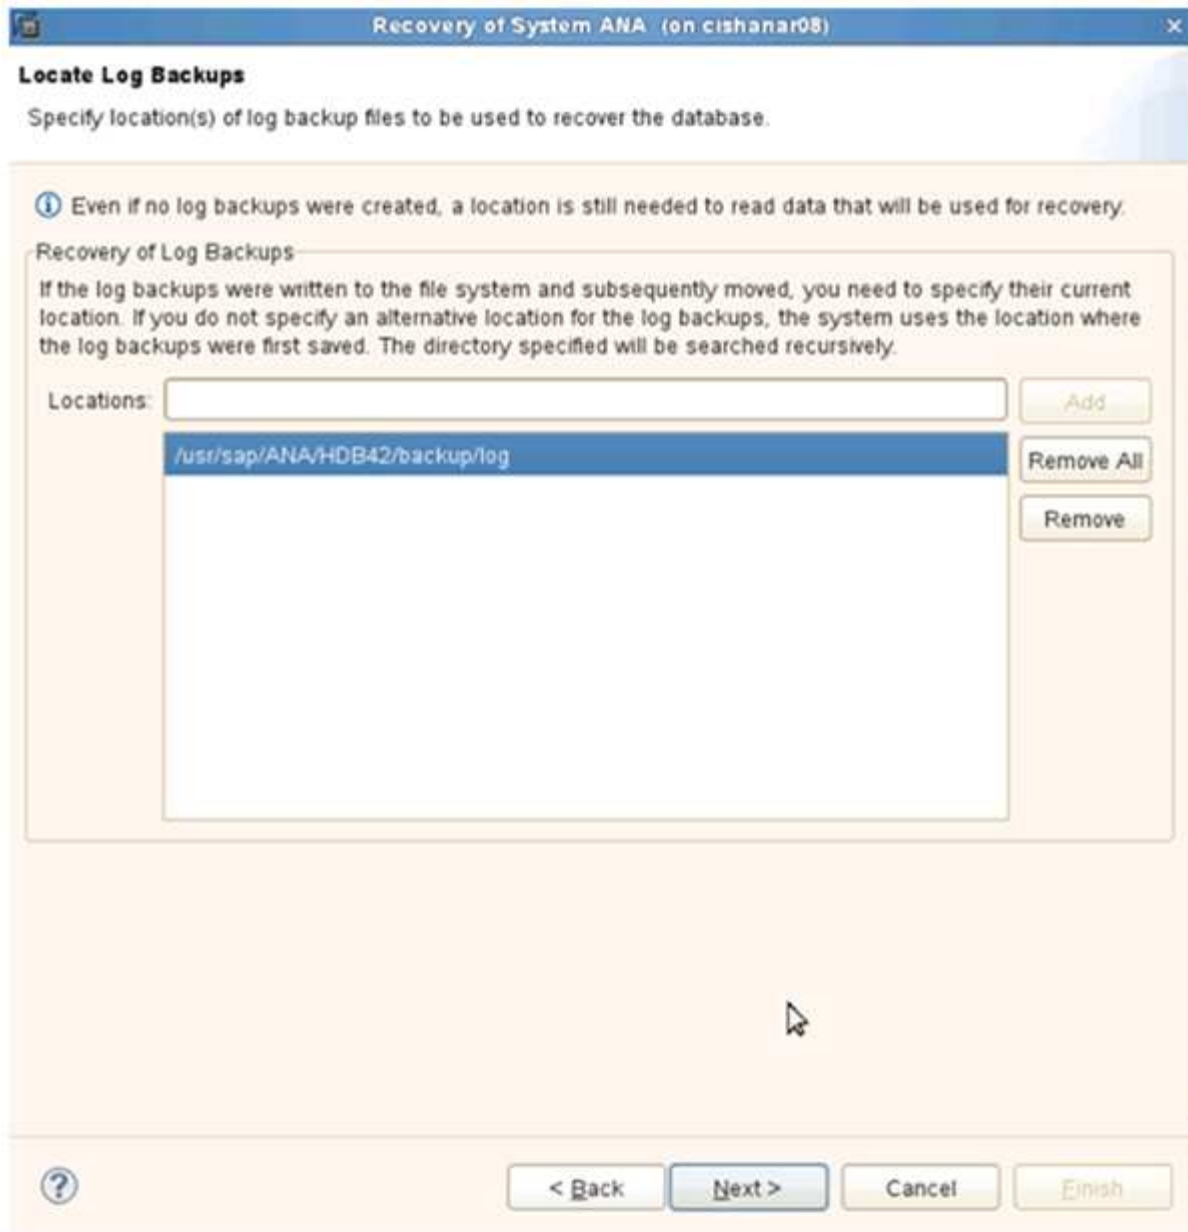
Recovery of System ANA (on cishanar08)

Locate Log Backups

Specify location(s) of log backup files to be used to recover the database.

Even if no log backups were created, a location is still needed to read data that will be used for recovery.

Recovery of Log Backups

If the log backups were written to the file system and subsequently moved, you need to specify their current location. If you do not specify an alternative location for the log backups, the system uses the location where the log backups were first saved. The directory specified will be searched recursively.

Locations:

Add

/usr/sap/ANA/HDB42/backup/log

Remove All

Remove

< Back

Next >

Cancel

Finish